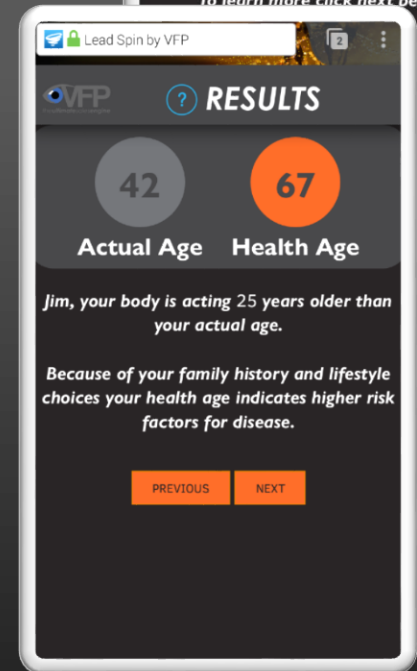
to learn more click next be

Lead Spin by VFP

2

VFP

? RESULTS

42

Actual Age

67

Health Age

Jim, your body is acting 25 years older than your actual age.

Because of your family history and lifestyle choices your health age indicates higher risk factors for disease.

PREVIOUS

NEXT